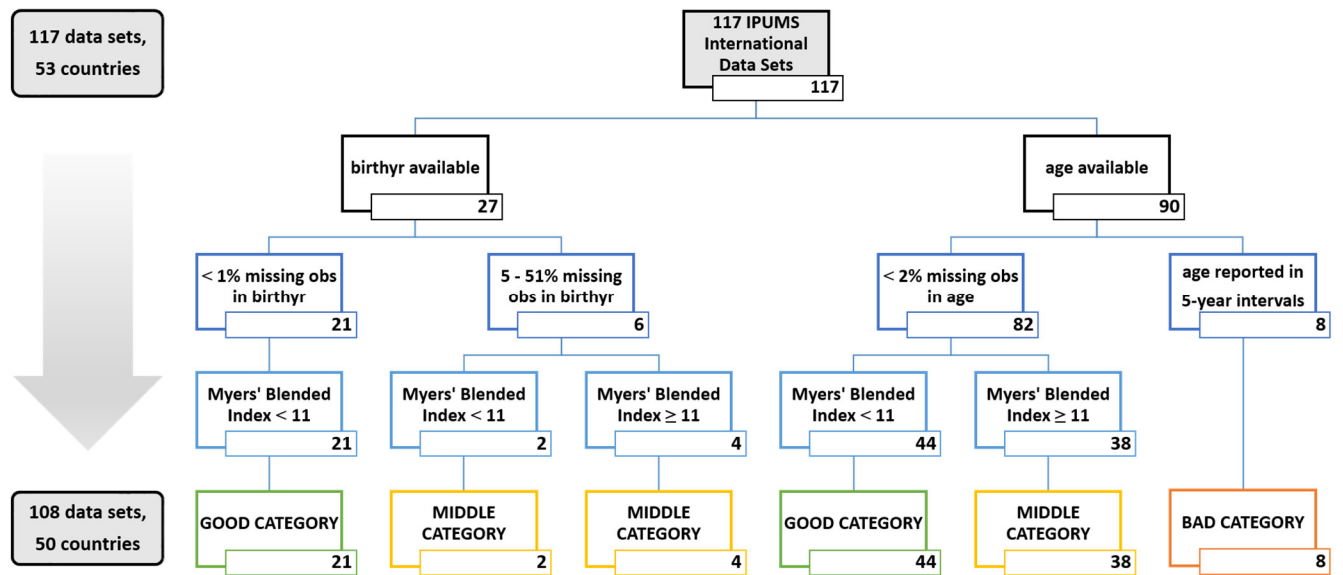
117 data sets, 53 countries

117 IPUMS International Data Sets
117

birthyr available
27

age available
90

< 1% missing obs in birthyr
21

5 - 51% missing obs in birthyr
6

< 2% missing obs in age
82

age reported in 5-year intervals
8

Myers' Blended Index < 11
21

Myers' Blended Index < 11
2

Myers' Blended Index ≥ 11
4

Myers' Blended Index < 11
44

Myers' Blended Index ≥ 11
38

108 data sets, 50 countries

GOOD CATEGORY
21

MIDDLE CATEGORY
2

MIDDLE CATEGORY
4

GOOD CATEGORY
44

MIDDLE CATEGORY
38

BAD CATEGORY
8